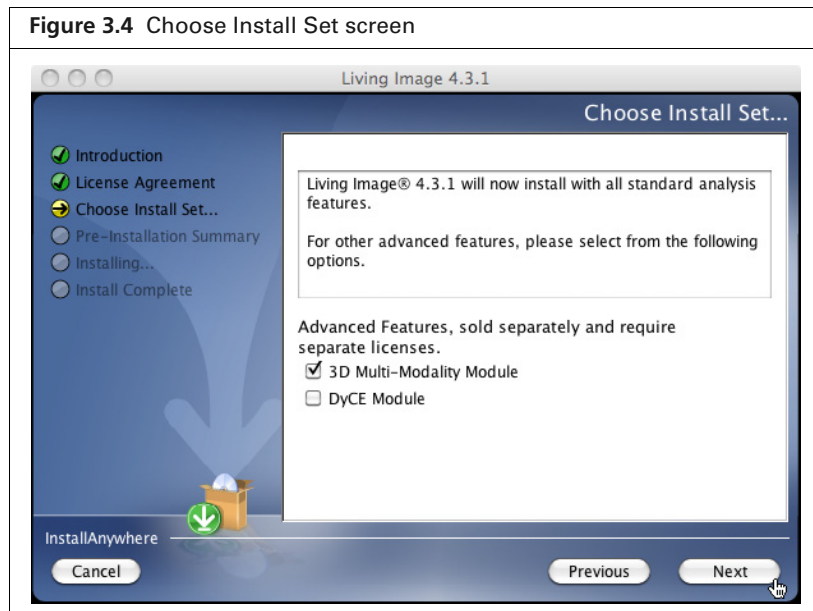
**Figure 3.4** Choose Install Set screen

Living Image 4.3.1

Choose Install Set...

Introduction
License Agreement
Choose Install Set...
Pre-Installation Summary
Installing...
Install Complete

Living Image® 4.3.1 will now install with all standard analysis features.

For other advanced features, please select from the following options.

Advanced Features, sold separately and require separate licenses.

☑ 3D Multi-Modality Module
☐ DyCE Module

InstallAnywhere

Cancel

Previous

Next